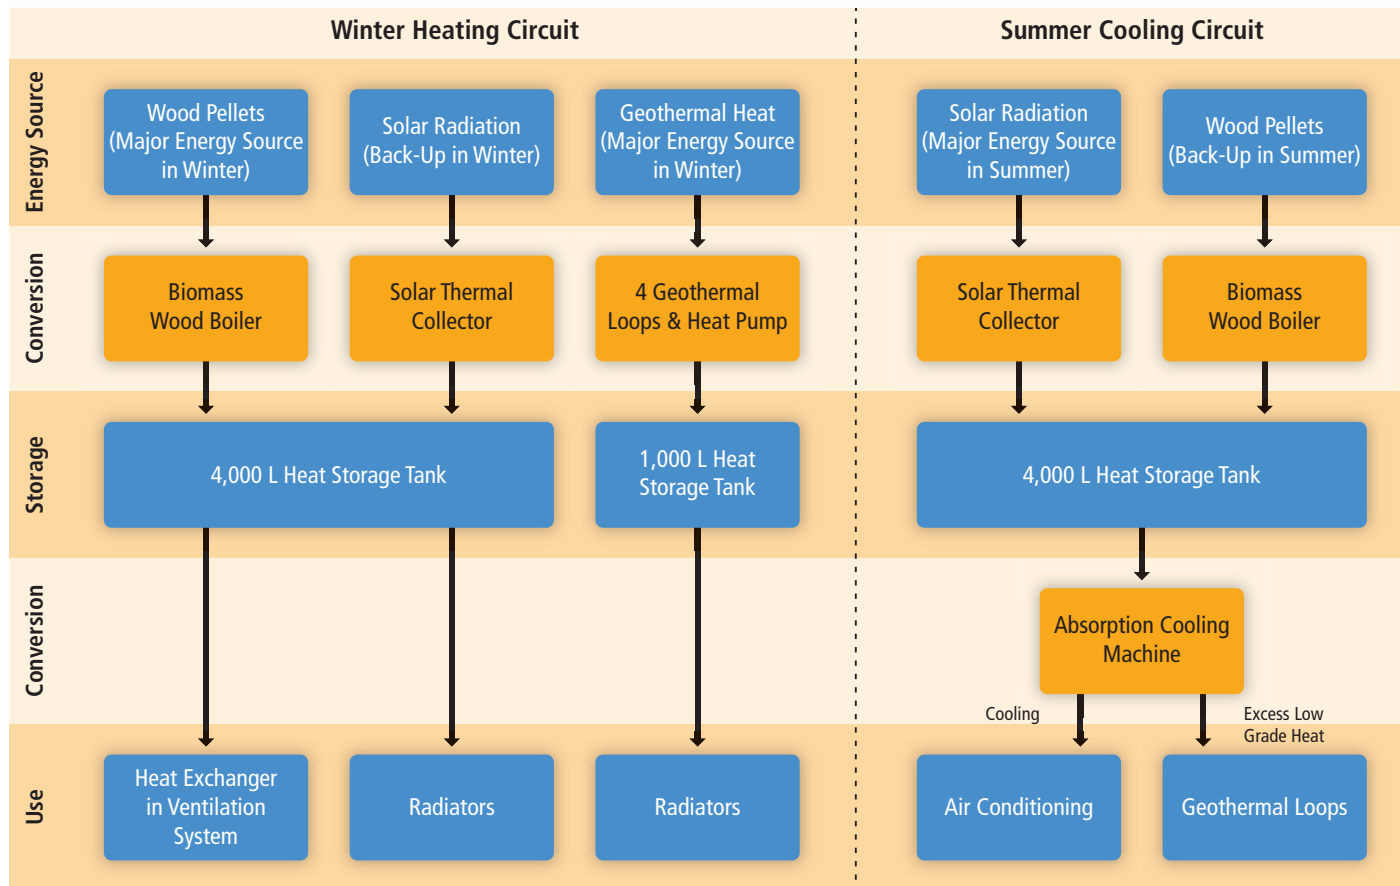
Winter Heating Circuit

Summer Cooling Circuit

Energy Source

Wood Pellets (Major Energy Source in Winter)

Solar Radiation (Back-Up in Winter)

Geothermal Heat (Major Energy Source in Winter)

Solar Radiation (Major Energy Source in Summer)

Wood Pellets (Back-Up in Summer)

Conversion

Biomass Wood Boiler

Solar Thermal Collector

4 Geothermal Loops & Heat Pump

Solar Thermal Collector

Biomass Wood Boiler

Storage

4,000 L Heat Storage Tank

1,000 L Heat Storage Tank

4,000 L Heat Storage Tank

Conversion

Absorption Cooling Machine

Cooling

Excess Low Grade Heat

Use

Heat Exchanger in Ventilation System

Radiators

Radiators

Air Conditioning

Geothermal Loops